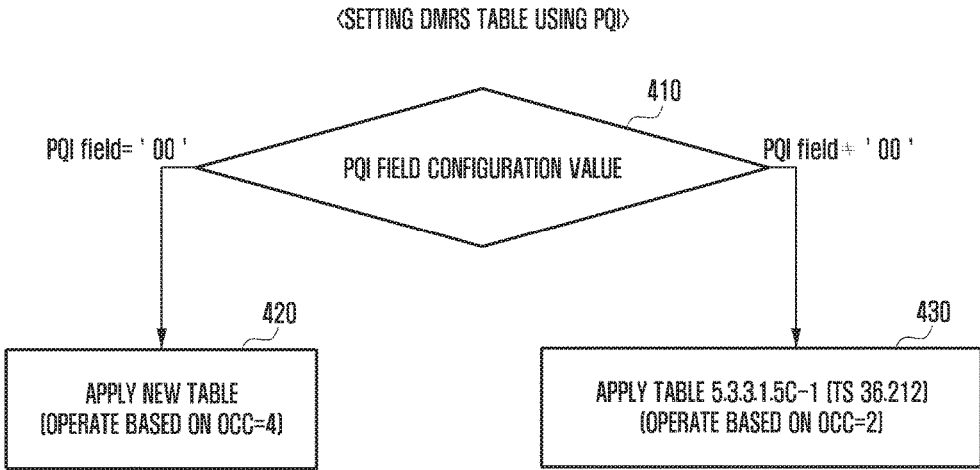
⟨SETTING DMRS TABLE USING PQI⟩

410

PQI field= ' 00 '

PQI FIELD CONFIGURATION VALUE

PQI field ≠ ' 00 '

420

APPLY NEW TABLE
(OPERATE BASED ON OCC=4)

430

APPLY TABLE 5.3.3.1.5C-1 (TS 36.212)
(OPERATE BASED ON OCC=2)